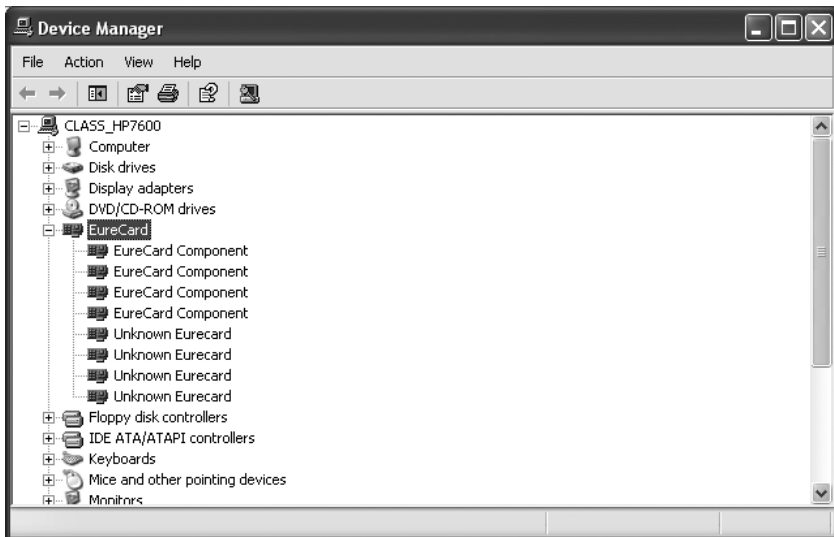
Device Manager

File Action View Help

CLASS_HP7600
Computer
Disk drives
Display adapters
DVD/CD-ROM drives
EureCard
EureCard Component
EureCard Component
EureCard Component
EureCard Component
Unknown Eurecard
Unknown Eurecard
Unknown Eurecard
Unknown Eurecard
Floppy disk controllers
IDE ATA/ATAPI controllers
Keyboards
Mice and other pointing devices
Monitors